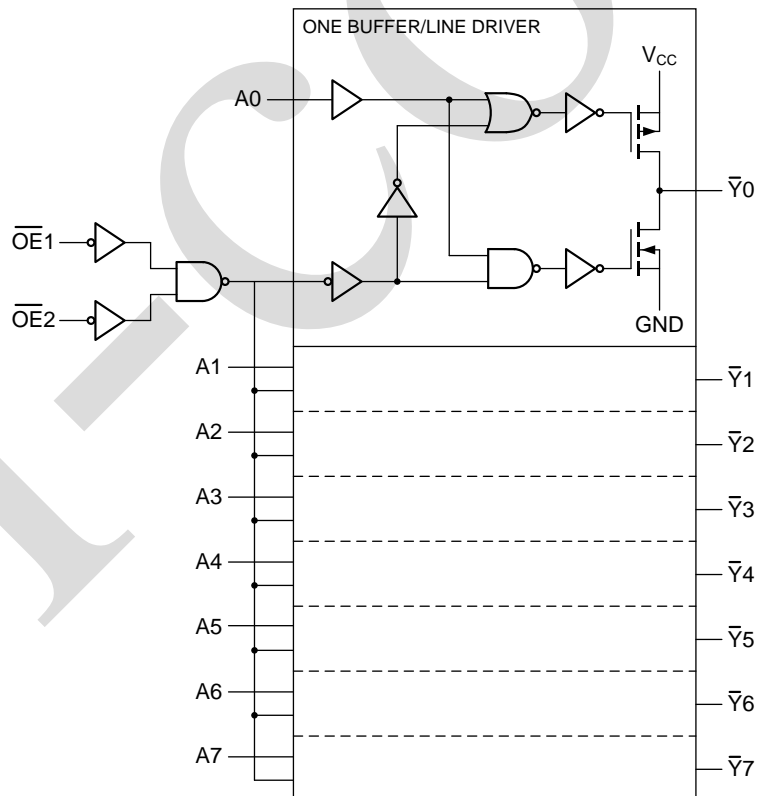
ONE BUFFER/LINE DRIVER

$V_{CC}$

A0

$\overline{Y}0$

$\overline{OE}1$

$\overline{OE}2$

GND

A1

$\overline{Y}1$

A2

$\overline{Y}2$

A3

$\overline{Y}3$

A4

$\overline{Y}4$

A5

$\overline{Y}5$

A6

$\overline{Y}6$

A7

$\overline{Y}7$